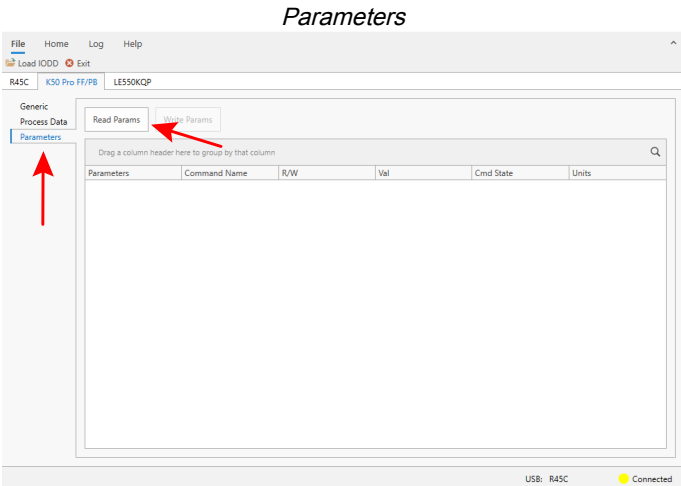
Parameters

File Home Log Help

Load IODD Exit

R45C K50 Pro FF/PB LE550KQP

Generic
Process Data
Parameters

Read Params Write Params

Drag a column header here to group by that column

| Parameters | Command Name | R/W | Val | Cmd State | Units |
|---|---|---|---|---|---|

USB: R45C Connected